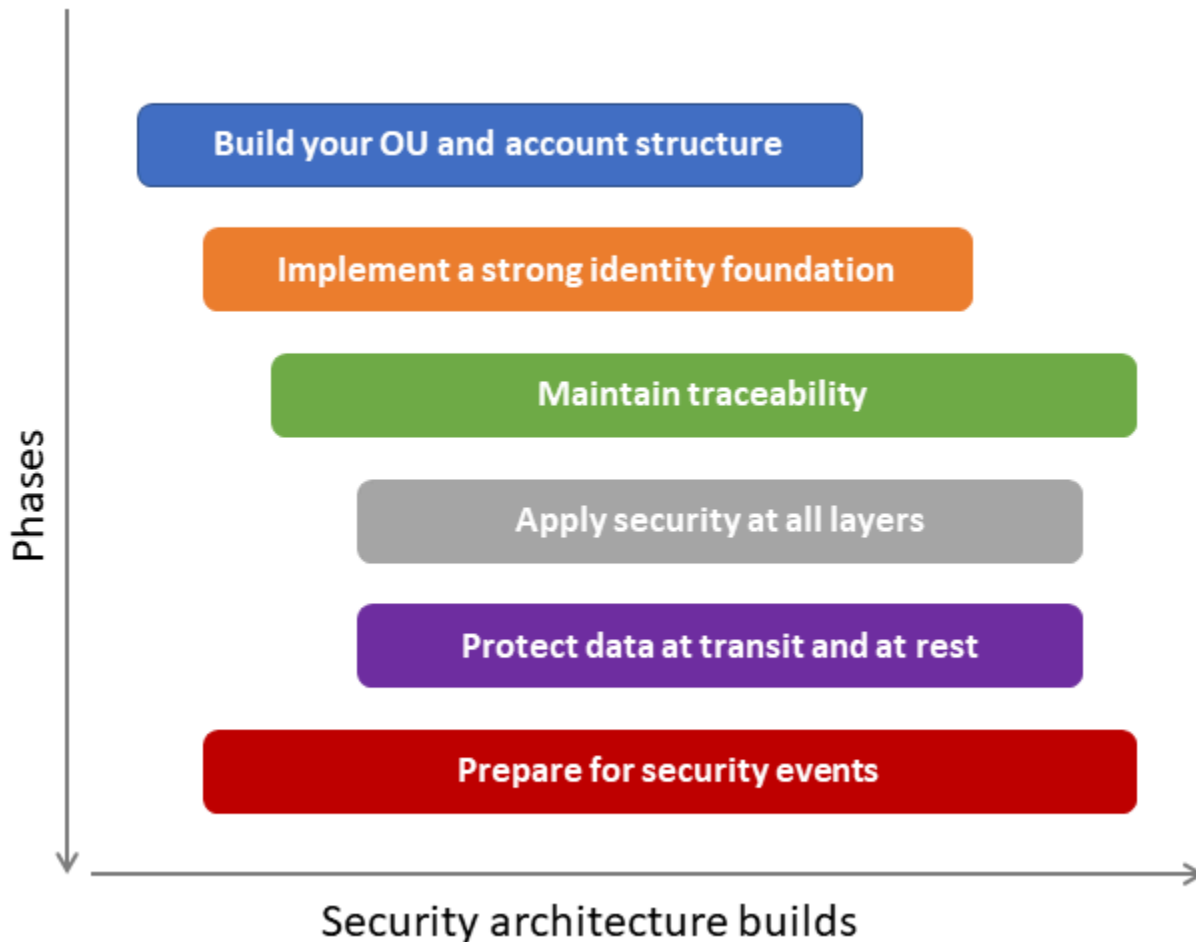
Phases

Build your OU and account structure

Implement a strong identity foundation

Maintain traceability

Apply security at all layers

Protect data at transit and at rest

Prepare for security events

Security architecture builds